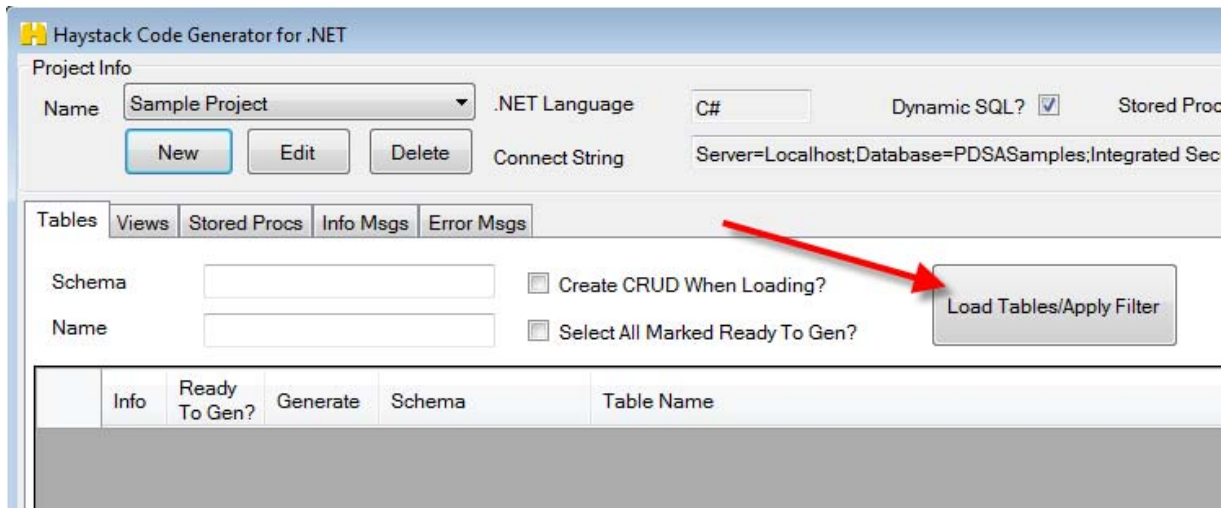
Haystack Code Generator for .NET

Project Info

Name Sample Project

New Edit Delete

.NET Language C#

Dynamic SQL?

Stored Proc

Connect String Server=Localhost;Database=PDSASamples;Integrated Sec

Tables Views Stored Procs Info Msgs Error Msgs

Schema

Name

Create CRUD When Loading?

Select All Marked Ready To Gen?

Load Tables/Apply Filter

| Info | Ready To Gen? | Generate | Schema | Table Name |
|---|---|---|---|---|